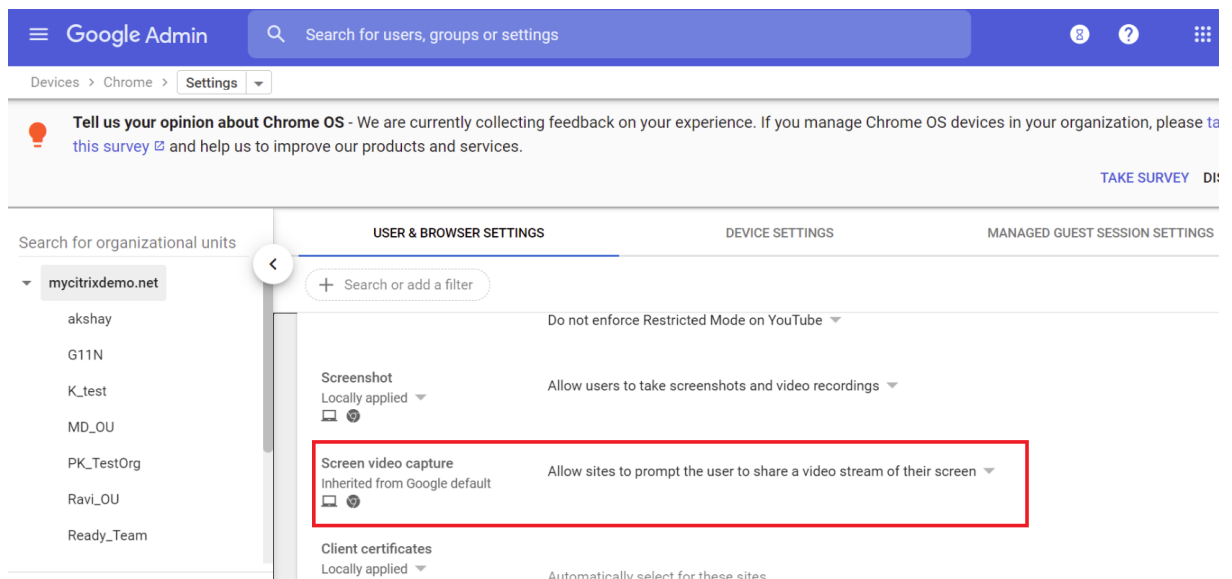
Google Admin

Search for users, groups or settings

8

Devices > Chrome > Settings

Tell us your opinion about Chrome OS - We are currently collecting feedback on your experience. If you manage Chrome OS devices in your organization, please ta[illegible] this survey and help us to improve our products and services.

TAKE SURVEY DI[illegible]

Search for organizational units

mycitrixdemo.net

akshay

G11N

K_test

MD_OU

PK_TestOrg

Ravi_OU

Ready_Team

USER & BROWSER SETTINGS

DEVICE SETTINGS

MANAGED GUEST SESSION SETTINGS

+ Search or add a filter

Do not enforce Restricted Mode on YouTube

Screenshot
Locally applied

Allow users to take screenshots and video recordings

Screen video capture
Inherited from Google default

Allow sites to prompt the user to share a video stream of their screen

Client certificates
Locally applied

Automatically select for these sites